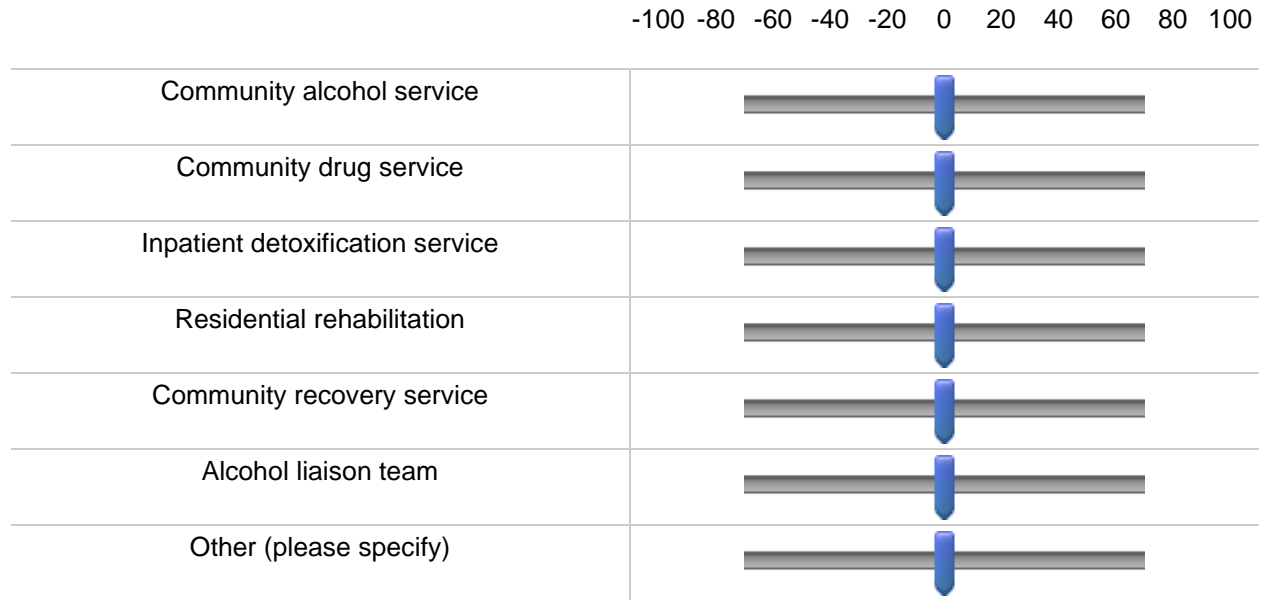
-100 -80 -60 -40 -20 0 20 40 60 80 100

Community alcohol service

Community drug service

Inpatient detoxification service

Residential rehabilitation

Community recovery service

Alcohol liaison team

Other (please specify)